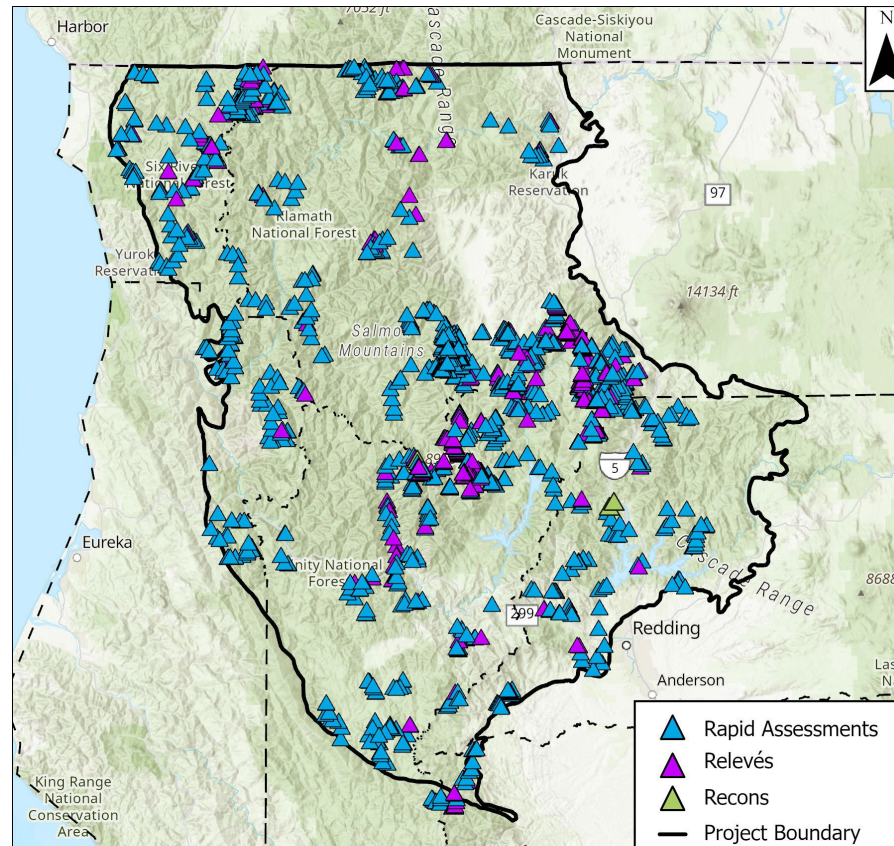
Harbor
7052 ft
Cascade Range
Cascade-Siskiyou National Monument
N
Six Rivers National Forest
Karuk Reservation
97
Klamath National Forest
Yurok Reservation
14134 ft
Salmon Mountains
5
Eureka
Trinity National Forest
Cascade Range
8688
299
Redding
Anderson
Las
King Range National Conservation Area
Rapid Assessments
Relevés
Recons
Project Boundary